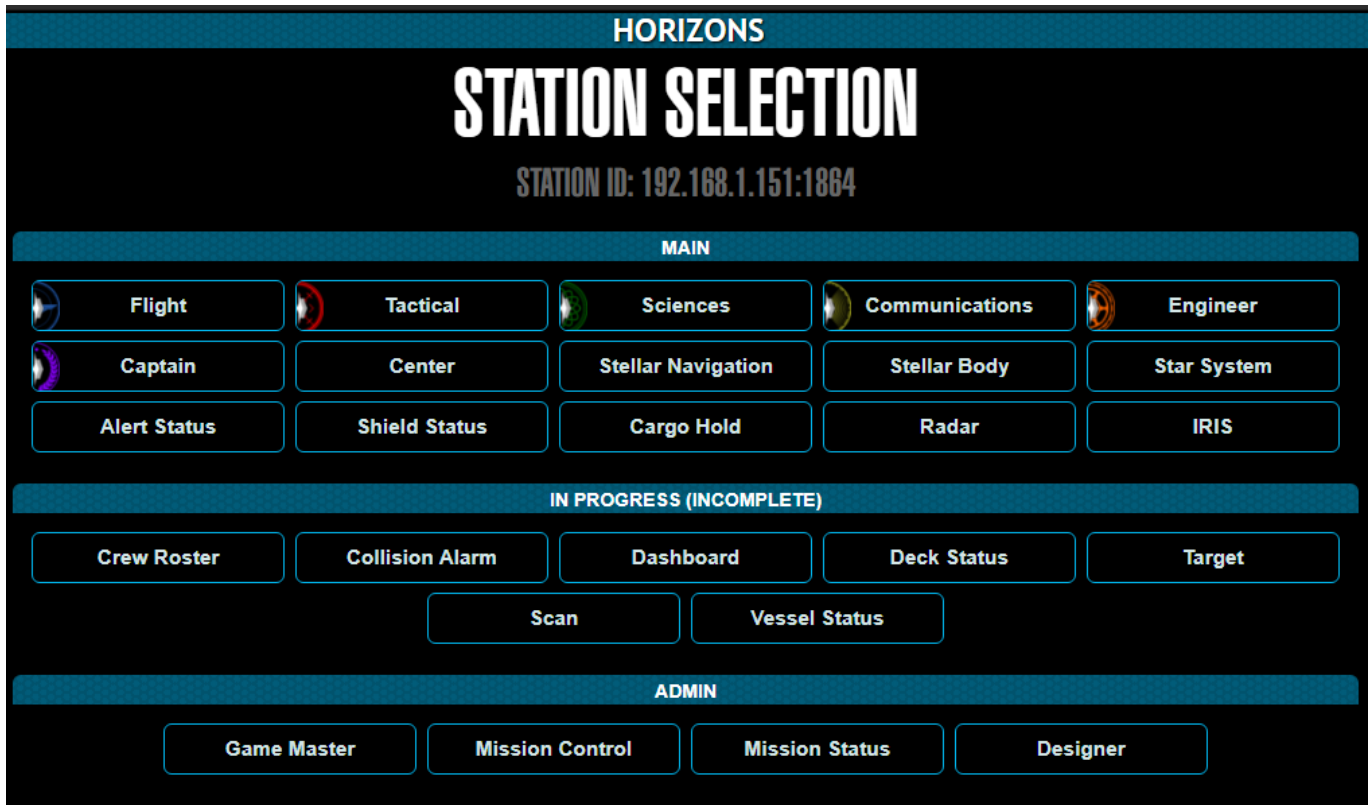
HORIZONS

STATION SELECTION

STATION ID: 192.168.1.151:1864

MAIN

Flight
Tactical
Sciences
Communications
Engineer
Captain
Center
Stellar Navigation
Stellar Body
Star System
Alert Status
Shield Status
Cargo Hold
Radar
IRIS

IN PROGRESS (INCOMPLETE)

Crew Roster
Collision Alarm
Dashboard
Deck Status
Target
Scan
Vessel Status

ADMIN

Game Master
Mission Control
Mission Status
Designer